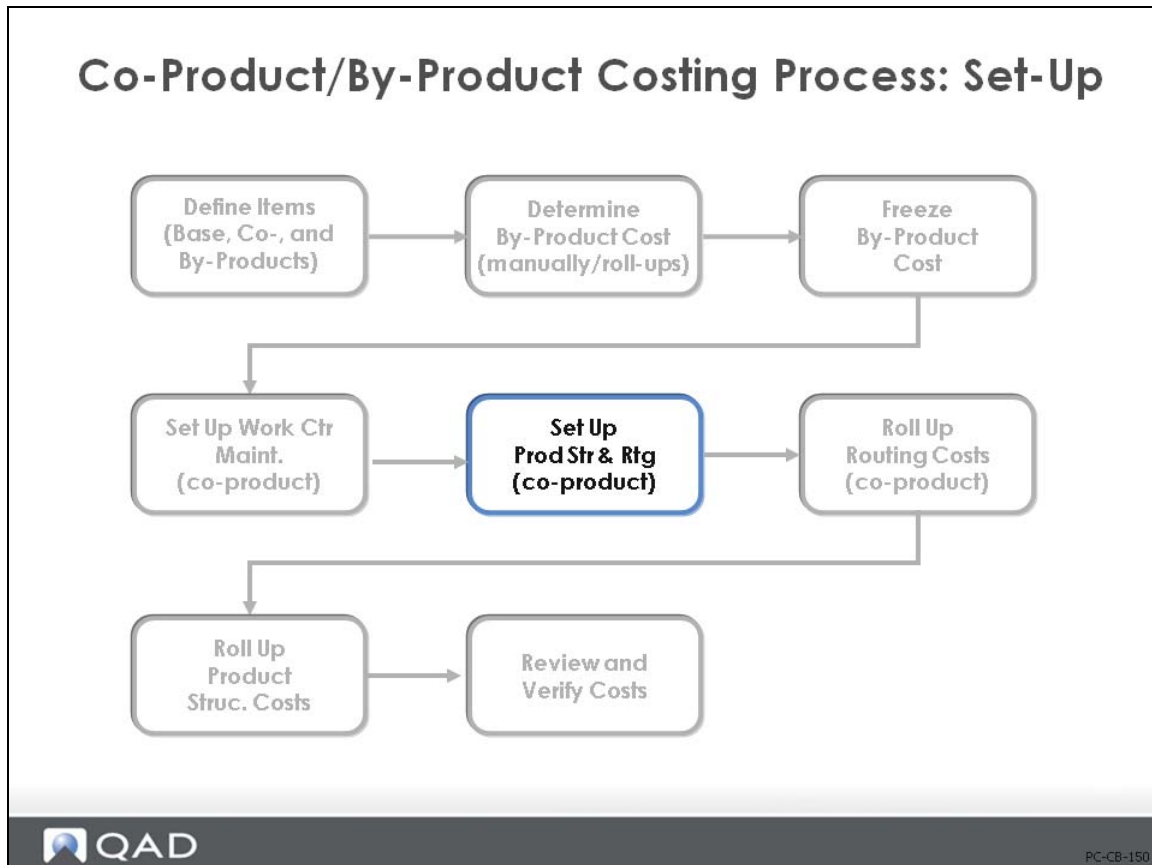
Co-Product/By-Product Costing Process: Set-Up

Define Items (Base, Co-, and By-Products)

Determine By-Product Cost (manually/roll-ups)

Freeze By-Product Cost

Set Up Work Ctr Maint. (co-product)

Set Up Prod Str & Rtg (co-product)

Roll Up Routing Costs (co-product)

Roll Up Product Struc. Costs

Review and Verify Costs

QAD

PC-CB-150